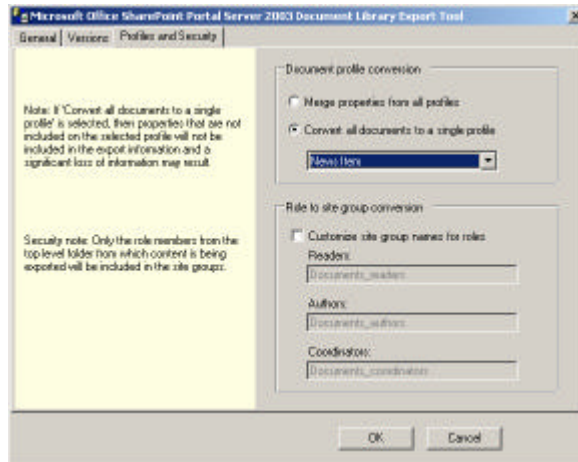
Microsoft Office SharePoint Portal Server 2003 Document Library Export Tool

General | Versions | Profiles and Security

Note: If 'Convert all documents to a single profile' is selected, then properties that are not included on the selected profile will not be included in the export information and a significant loss of information may result.

Security note: Only the role members from the top level folder from which content is being exported will be included in the site groups.

Document profile conversion

Merge properties from all profiles

Convert all documents to a single profile

News Item

Role to site group conversion

Customize site group names for roles

Readers:

Documents_readers

Authors:

Documents_authors

Coordinators:

Documents_coordinators

OK

Cancel